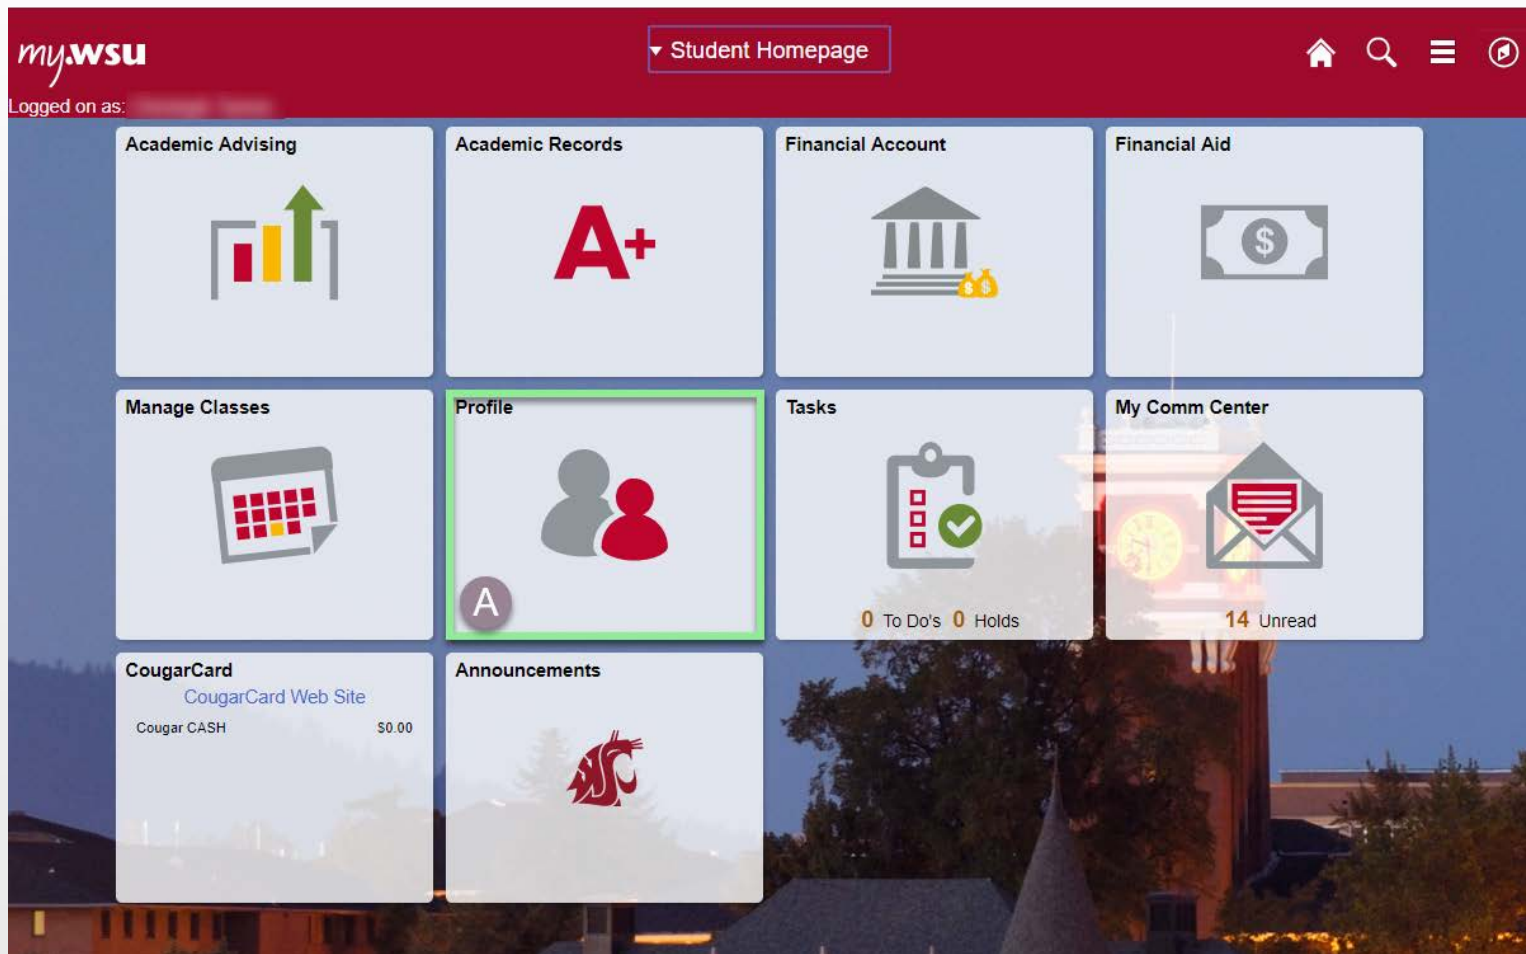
my.wsu
Logged on as: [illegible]

Student Homepage

Academic Advising

Academic Records

A+

Financial Account

$ $

Financial Aid

$

Manage Classes

Profile

A

Tasks

0 To Do's 0 Holds

My Comm Center

14 Unread

CougarCard
CougarCard Web Site
Cougar CASH $0.00

Announcements